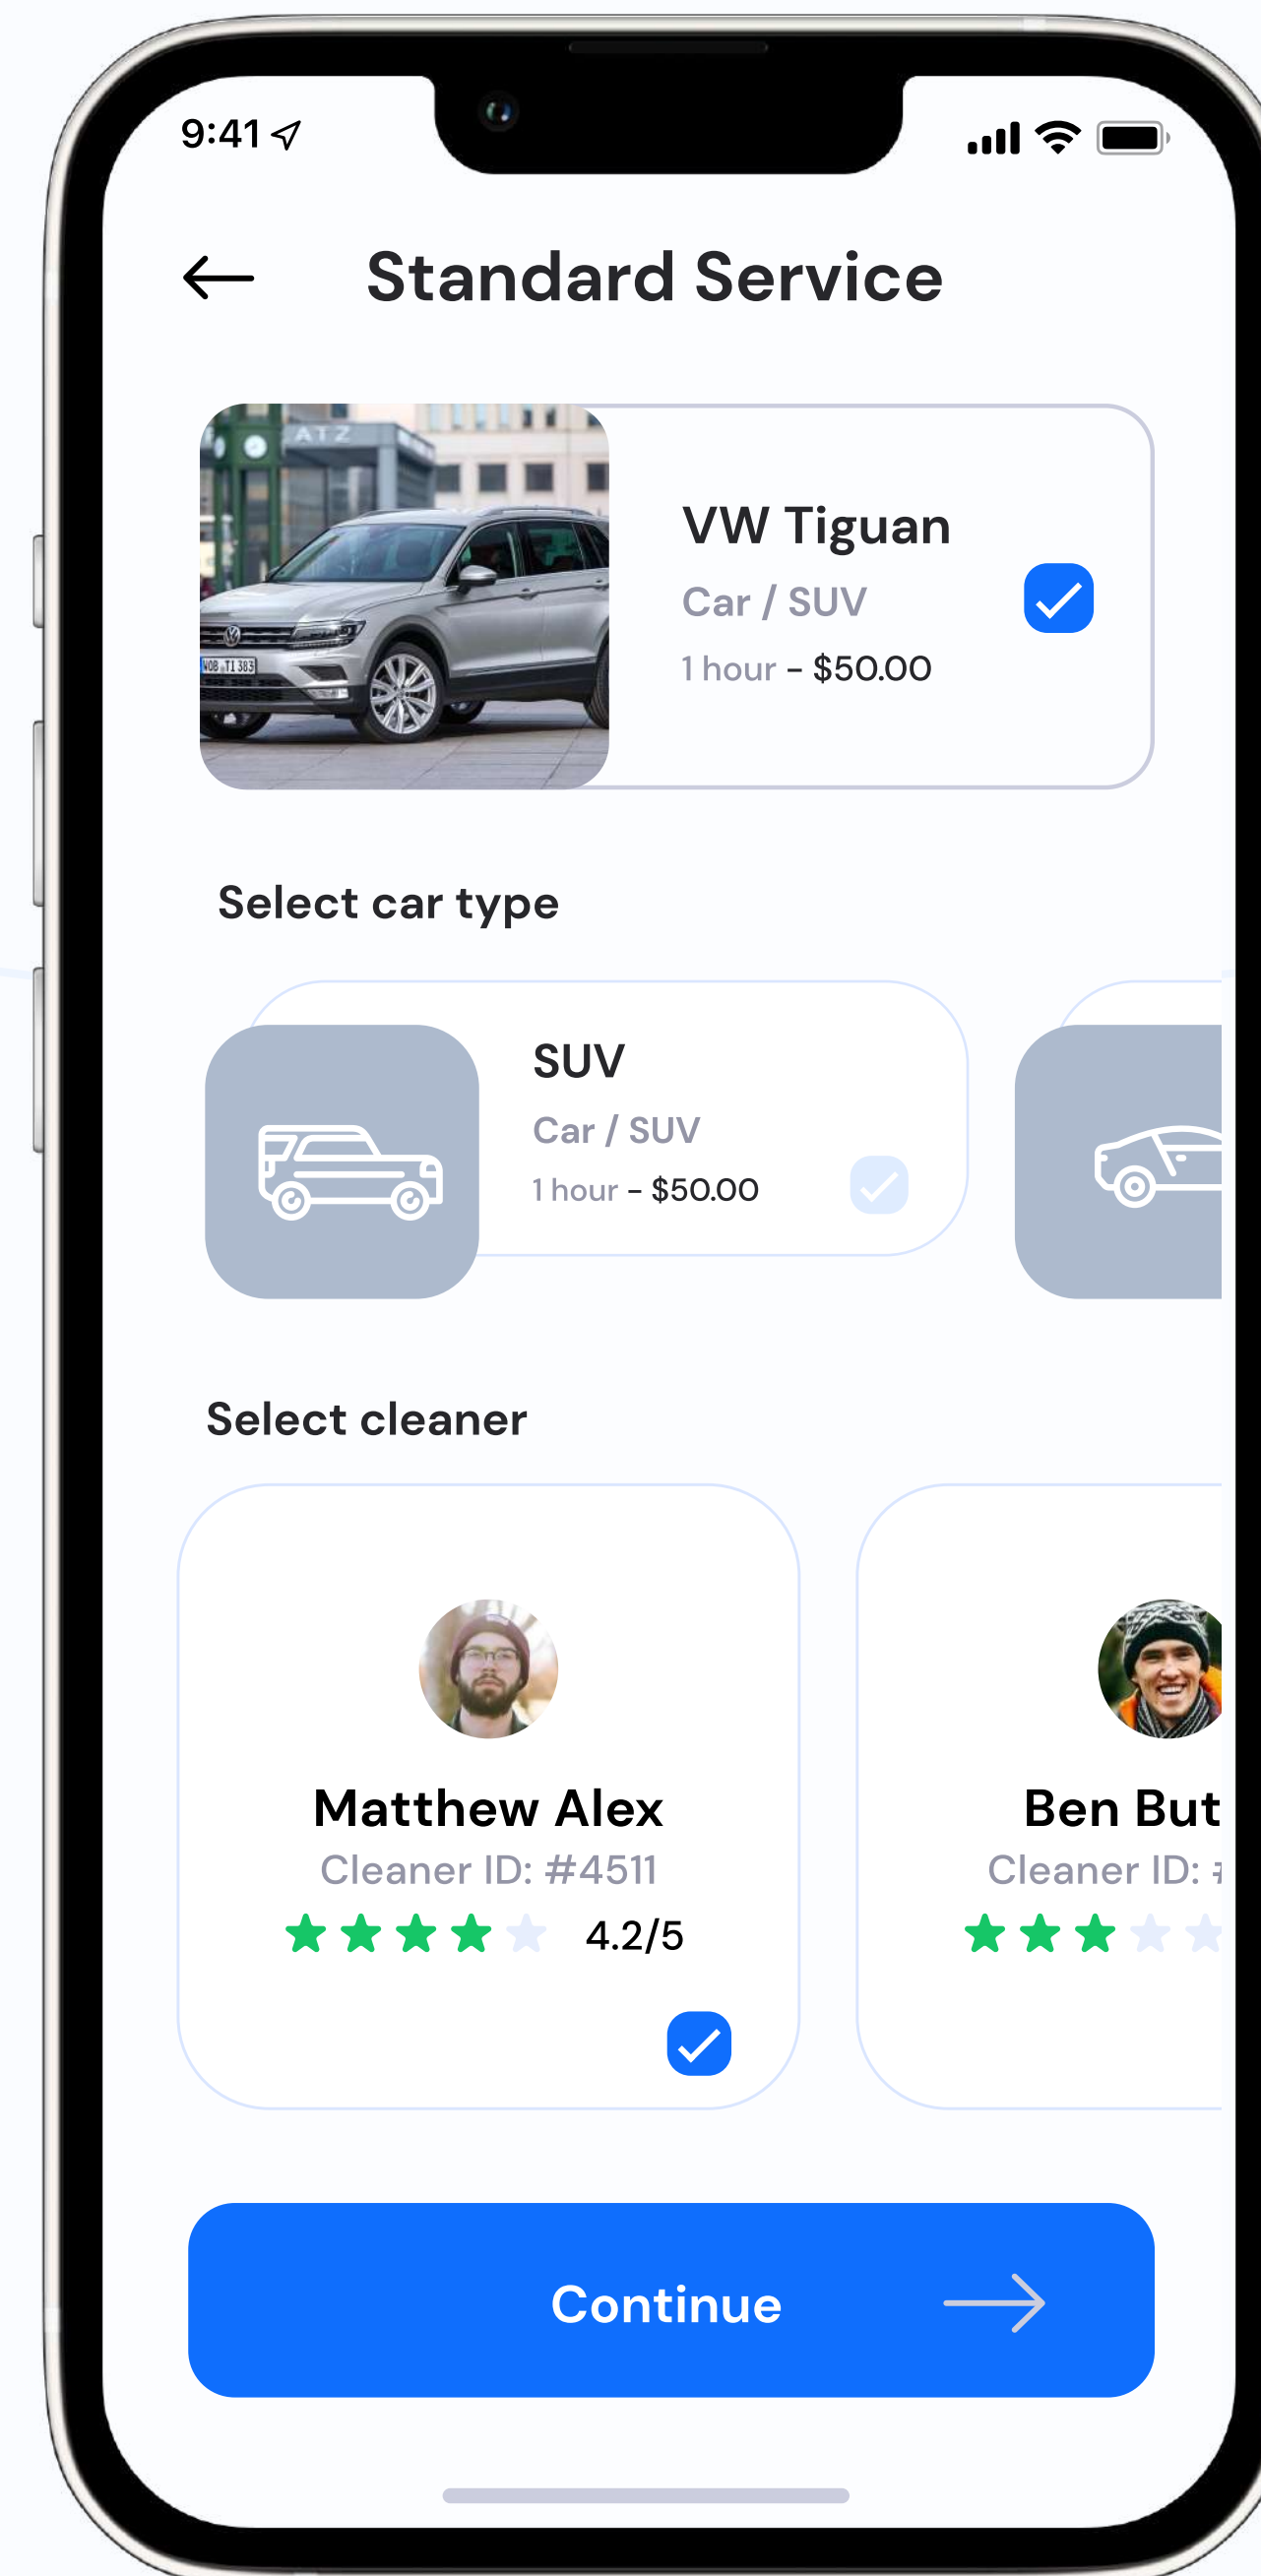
9:41

Standard Service

ATZ

WOB TI 383

VW Tiguan
Car / SUV
1 hour - $50.00

Select car type

SUV
Car / SUV
1 hour - $50.00

Select cleaner

Matthew Alex
Cleaner ID: #4511
4.2/5

Ben But
Cleaner ID: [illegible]

Continue